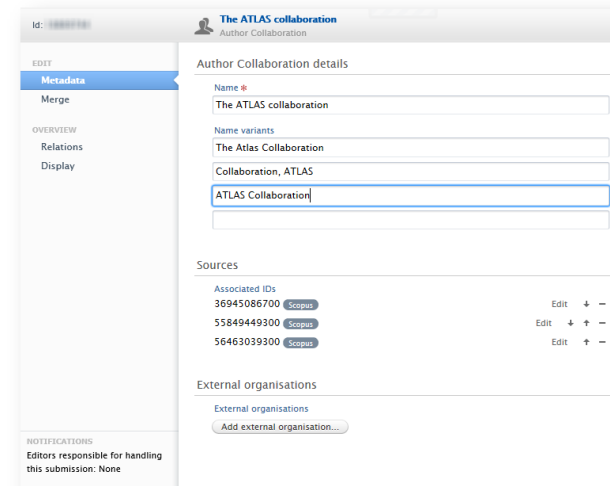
Id: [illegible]

The ATLAS collaboration
Author Collaboration

EDIT
Metadata
Merge

OVERVIEW
Relations
Display

NOTIFICATIONS
Editors responsible for handling this submission: None

Author Collaboration details

Name *
The ATLAS collaboration

Name variants
The Atlas Collaboration
Collaboration, ATLAS
ATLAS Collaboration

Sources

Associated IDs
36945086700 Scopus Edit ↓ –
55849449300 Scopus Edit ↓ ↑ –
56463039300 Scopus Edit ↑ –

External organisations

External organisations
Add external organisation...